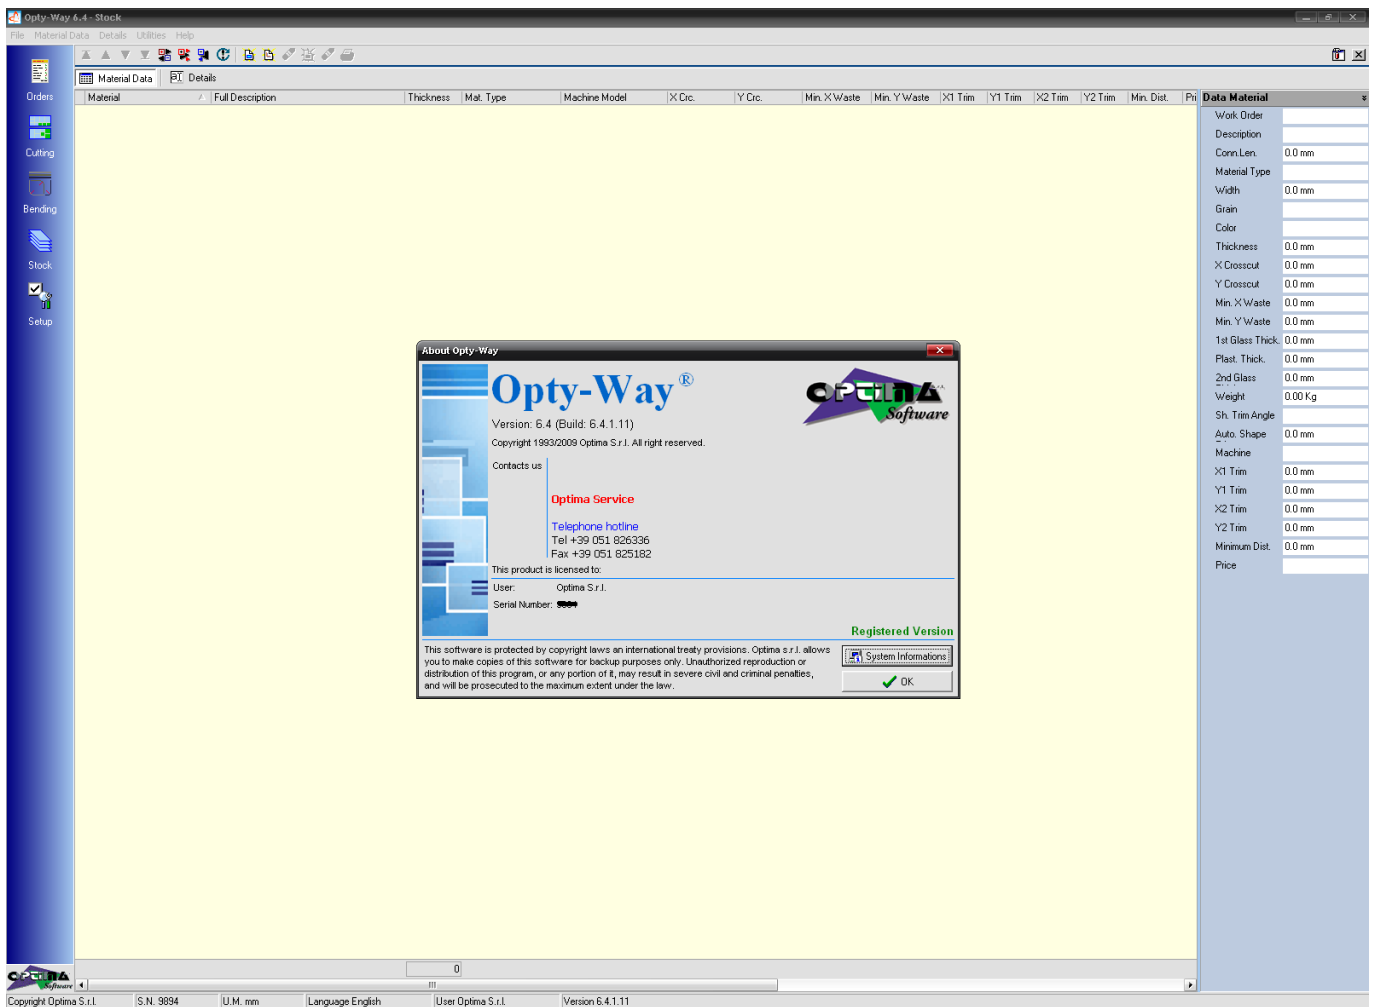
Opty-Way 6.4 - Stock

File Material Data Details Utilities Help

Orders

Cutting

Bending

Stock

Setup

Material Data Details

| Material | Full Description | Thickness | Mat. Type | Machine Model | X Crc. | Y Crc. | Min. X Waste | Min. Y Waste | X1 Trim | Y1 Trim | X2 Trim | Y2 Trim | Min. Dist. | Pri |
|---|---|---|---|---|---|---|---|---|---|---|---|---|---|---|

Data Material

| | |
|---|---|
| Work Order | |
| Description | |
| Conn.Len. | 0.0 mm |
| Material Type | |
| Width | 0.0 mm |
| Grain | |
| Color | |
| Thickness | 0.0 mm |
| X Crosscut | 0.0 mm |
| Y Crosscut | 0.0 mm |
| Min. X Waste | 0.0 mm |
| Min. Y Waste | 0.0 mm |
| 1st Glass Thick. | 0.0 mm |
| Plast. Thick. | 0.0 mm |
| 2nd Glass | 0.0 mm |
| Weight | 0.00 Kg |
| Sh. Trim Angle | |
| Auto. Shape | 0.0 mm |
| Machine | |
| X1 Trim | 0.0 mm |
| Y1 Trim | 0.0 mm |
| X2 Trim | 0.0 mm |
| Y2 Trim | 0.0 mm |
| Minimum Dist. | 0.0 mm |
| Price | |

About Opty-Way

Opty-Way ®

OPTIMA Software

Version: 6.4 (Build: 6.4.1.11)

Copyright 1993/2009 Optima S.r.l. All right reserved.

Contacts us

Optima Service

Telephone hotline
Tel +39 051 826336
Fax +39 051 825182

This product is licensed to:

User: Optima S.r.l.

Serial Number: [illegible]

Registered Version

This software is protected by copyright laws an international treaty provisions. Optima s.r.l. allows you to make copies of this software for backup purposes only. Unauthorized reproduction or distribution of this program, or any portion of it, may result in severe civil and criminal penalties, and will be prosecuted to the maximum extent under the law.

System Informations

OK

0

OPTIMA Software

Copyright Optima S.r.l. | S.N. 9894 | U.M. mm | Language English | User Optima S.r.l. | Version 6.4.1.11